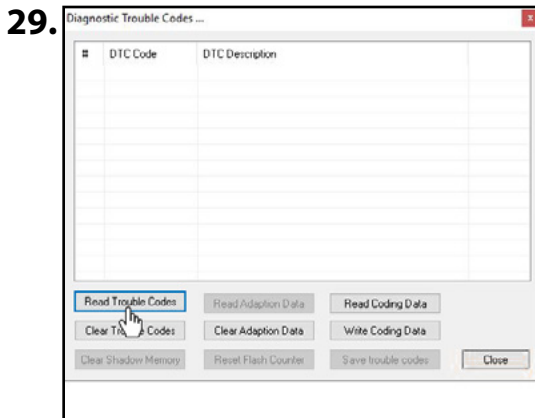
29.

Diagnostic Trouble Codes ...

| # | DTC Code | DTC Description |
|---|---|---|

Read Trouble Codes
Read Adaption Data
Read Coding Data
Clear Tr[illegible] Codes
Clear Adaption Data
Write Coding Data
Clear Shadow Memory
Reset Flash Counter
Save trouble codes
Close